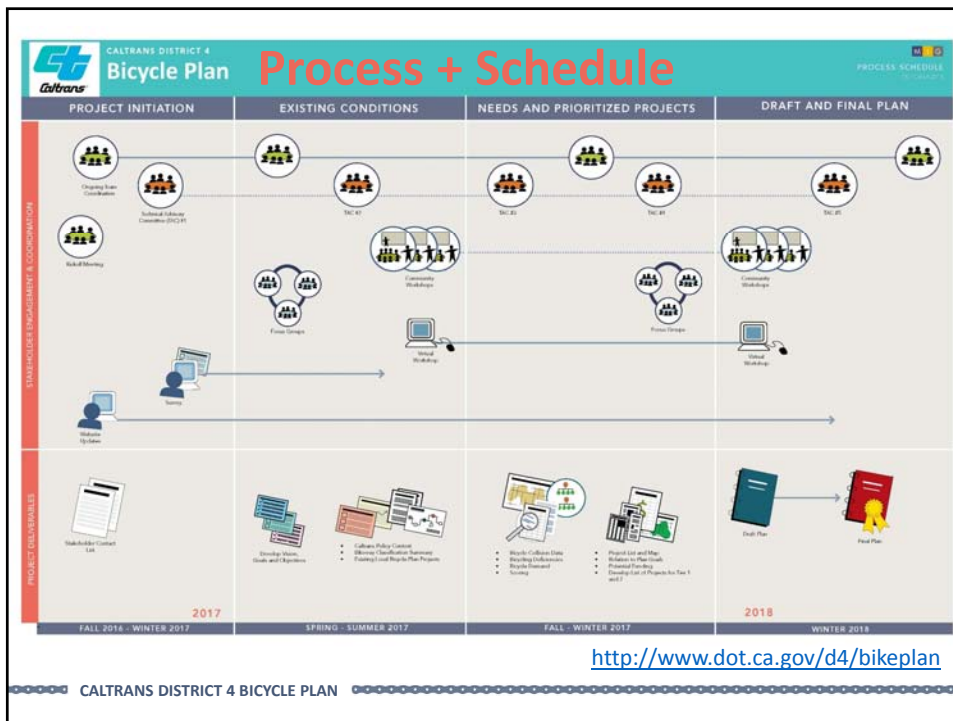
Caltrans

CALTRANS DISTRICT 4

Bicycle Plan

Process + Schedule

M G

PROCESS SCHEDULE

PROJECT INITIATION

EXISTING CONDITIONS

NEEDS AND PRIORITIZED PROJECTS

DRAFT AND FINAL PLAN

STAKEHOLDER ENGAGEMENT & COORDINATION

Ongoing Team Coordination

Technical Advisory Committee (TAC) #1

Kickoff Meeting

TAC #2

TAC #3

TAC #4

TAC #5

Community Workshops

Community Workshops

Focus Groups

Focus Groups

Virtual Workshop

Virtual Workshop

Survey

Website Updates

PROJECT DELIVERABLES

Stakeholder Contact List

Develop Vision, Goals and Objectives

- Caltrans Policy Context
- Bikeway Classification Summary
- Existing Local Bicycle Plan Projects

- Bicycle Collision Data
- Bicycling Deficiencies
- Bicycle Demand
- Scoring

- Project List and Map
- Relation to Plan Goals
- Potential Funding
- Develop List of Projects for Tier 1 and 2

Draft Plan

Final Plan

2017

2018

FALL 2016 - WINTER 2017

SPRING - SUMMER 2017

FALL - WINTER 2017

WINTER 2018

http://www.dot.ca.gov/d4/bikeplan

CALTRANS DISTRICT 4 BICYCLE PLAN